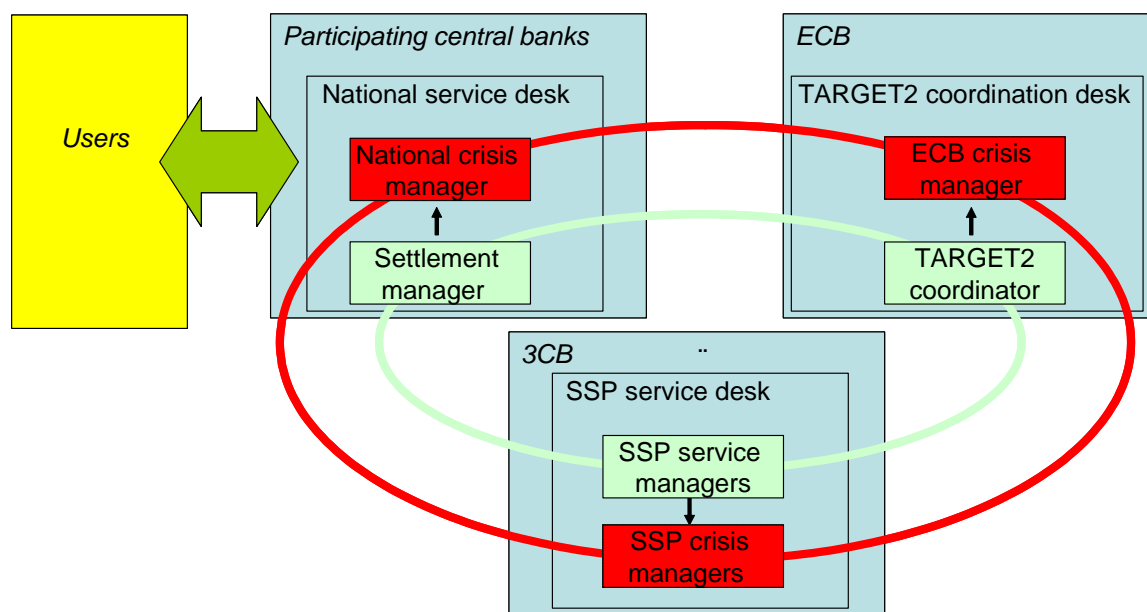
Users

Participating central banks

National service desk

National crisis manager

Settlement manager

ECB

TARGET2 coordination desk

ECB crisis manager

TARGET2 coordinator

3CB

SSP service desk

SSP service managers

SSP crisis managers